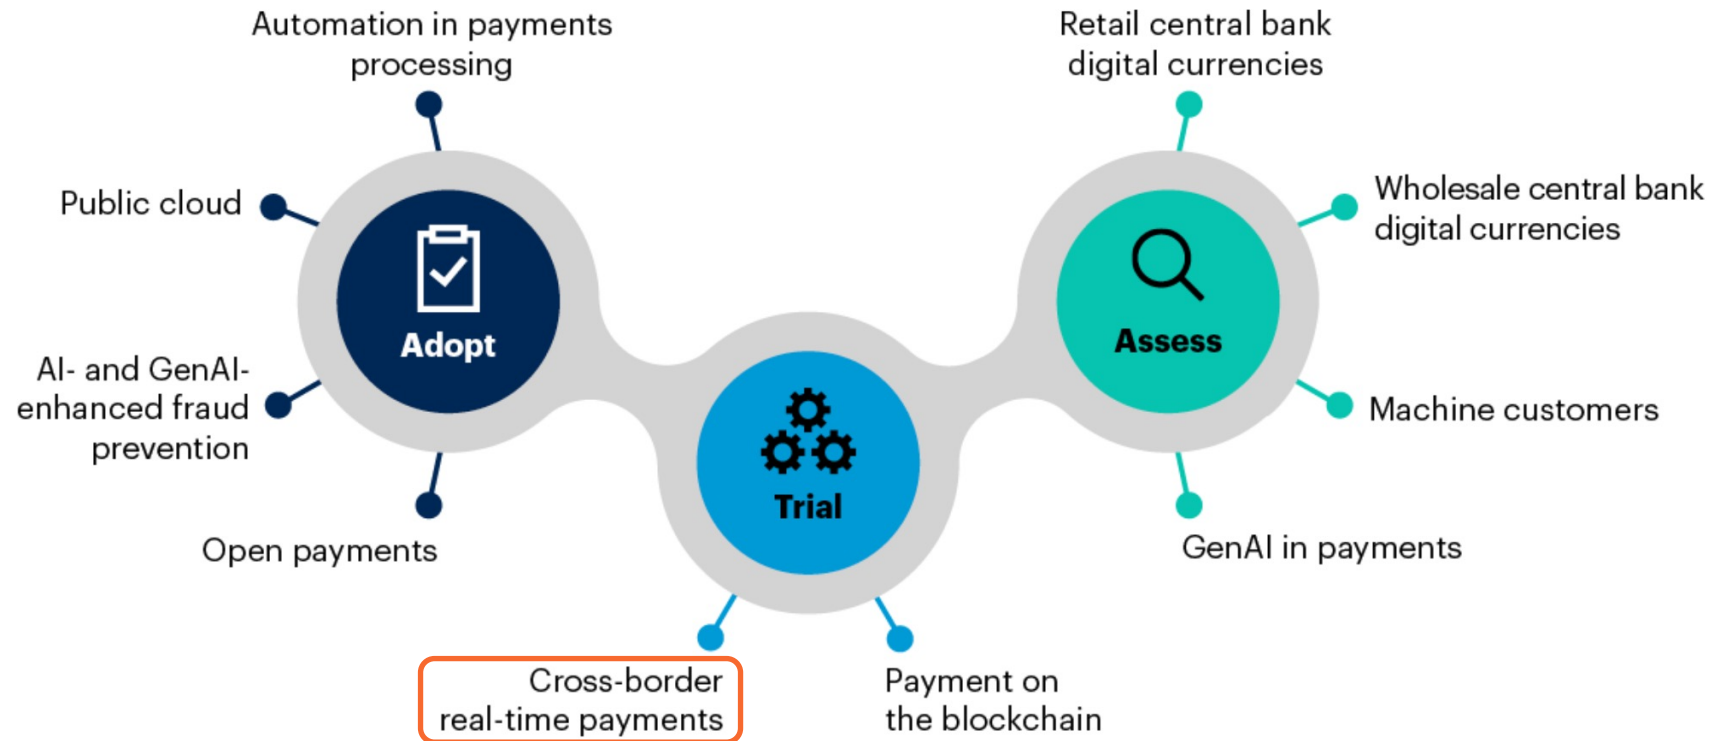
Automation in payments processing

Public cloud

AI- and GenAI-enhanced fraud prevention

Open payments

Adopt

Trial

Cross-border real-time payments

Payment on the blockchain

Retail central bank digital currencies

Wholesale central bank digital currencies

Assess

Machine customers

GenAI in payments